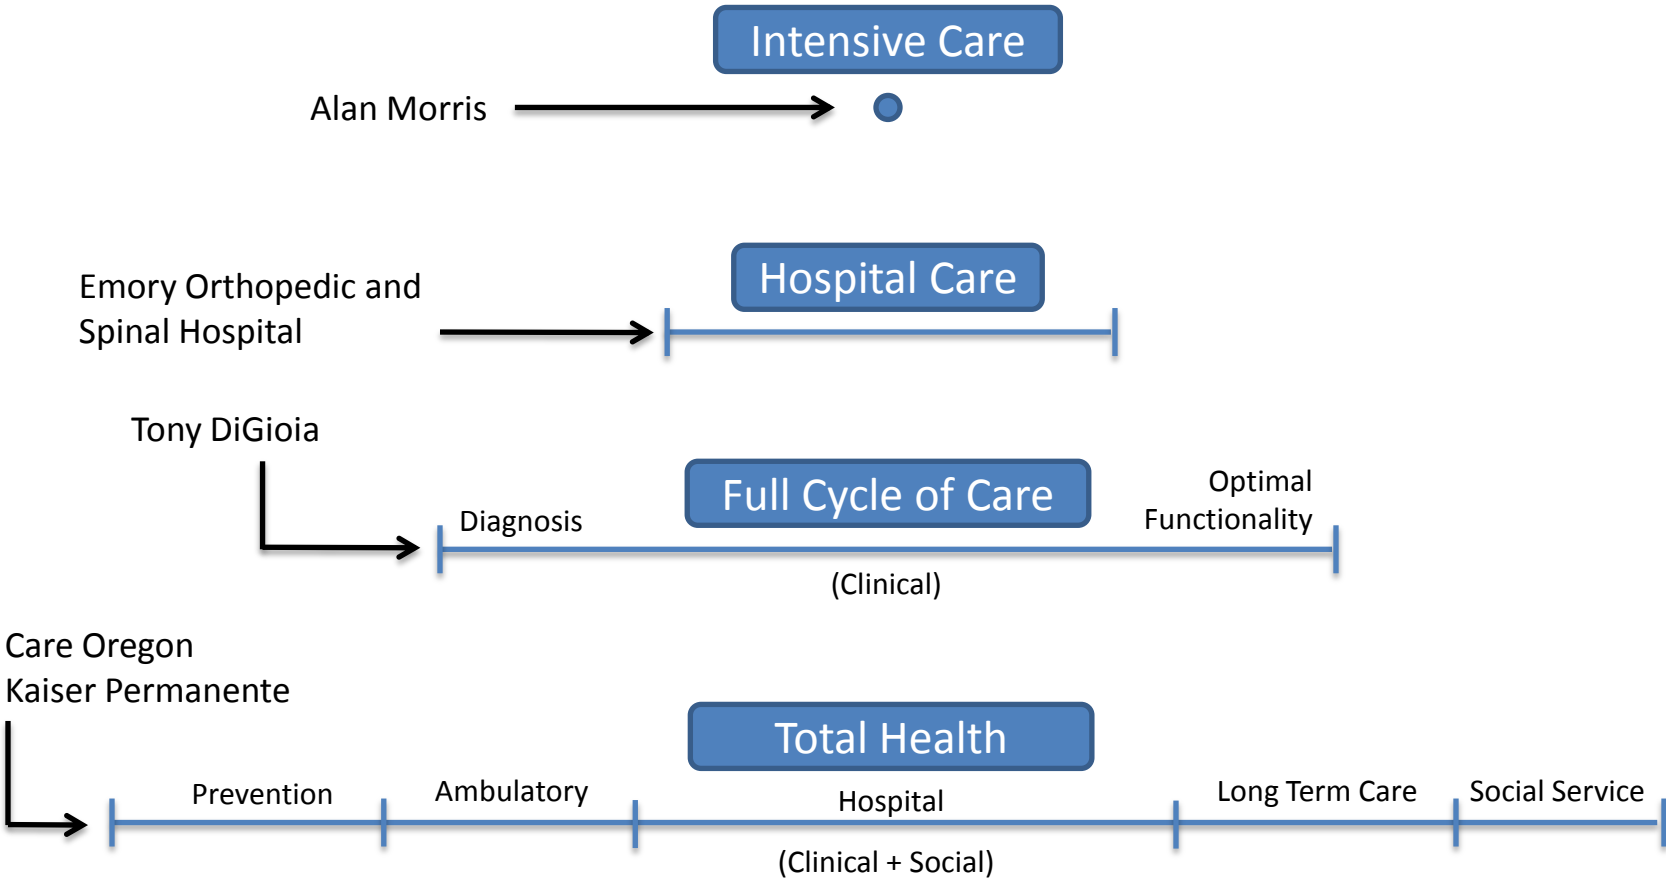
Intensive Care

Alan Morris

Hospital Care

Emory Orthopedic and Spinal Hospital

Tony DiGioia

Full Cycle of Care

Diagnosis

Optimal Functionality

(Clinical)

Care Oregon
Kaiser Permanente

Total Health

Prevention

Ambulatory

Hospital

Long Term Care

Social Service

(Clinical + Social)